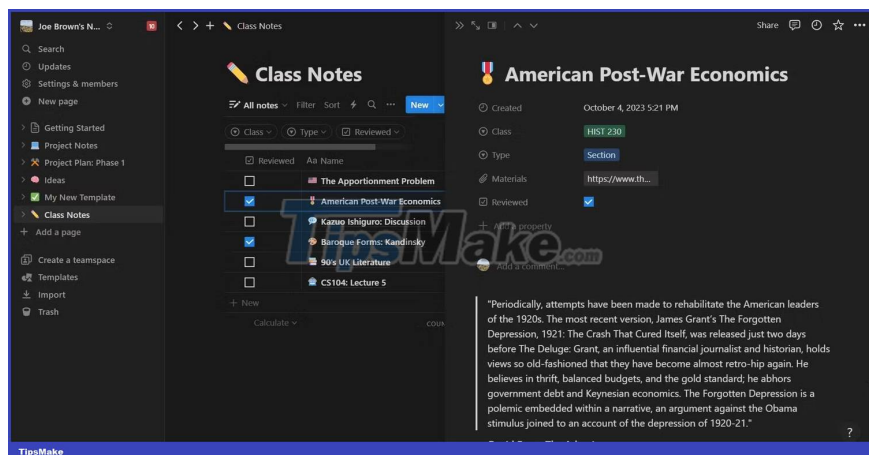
Joe Brown's N...

Search
Updates
Settings & members
New page

Getting Started
Project Notes
Project Plan: Phase 1
Ideas
My New Template
Class Notes
Add a page

Create a teamspace
Templates
Import
Trash

Class Notes

Class Notes

All notes Filter Sort New

Class Type Reviewed

| Reviewed | Aa Name |
|---|---|
| ☐ | The Apportionment Problem |
| ☑ | American Post-War Economics |
| ☐ | Kazuo Ishiguro: Discussion |
| ☑ | Baroque Forms: Kandinsky |
| ☐ | 90's UK Literature |
| ☐ | CS104: Lecture 5 |

+ New

Calculate COU

Share

American Post-War Economics

Created October 4, 2023 5:21 PM
Class HIST 230
Type Section
Materials https://www.th...
Reviewed ☑
+ Add a property

Add a comment...

"Periodically, attempts have been made to rehabilitate the American leaders of the 1920s. The most recent version, James Grant's The Forgotten Depression, 1921: The Crash That Cured Itself, was released just two days before The Deluge: Grant, an influential financial journalist and historian, holds views so old-fashioned that they have become almost retro-hip again. He believes in thrift, balanced budgets, and the gold standard; he abhors government debt and Keynesian economics. The Forgotten Depression is a polemic embedded within a narrative, an argument against the Obama stimulus joined to an account of the depression of 1920-21."

?

TipsMake.com

TipsMake